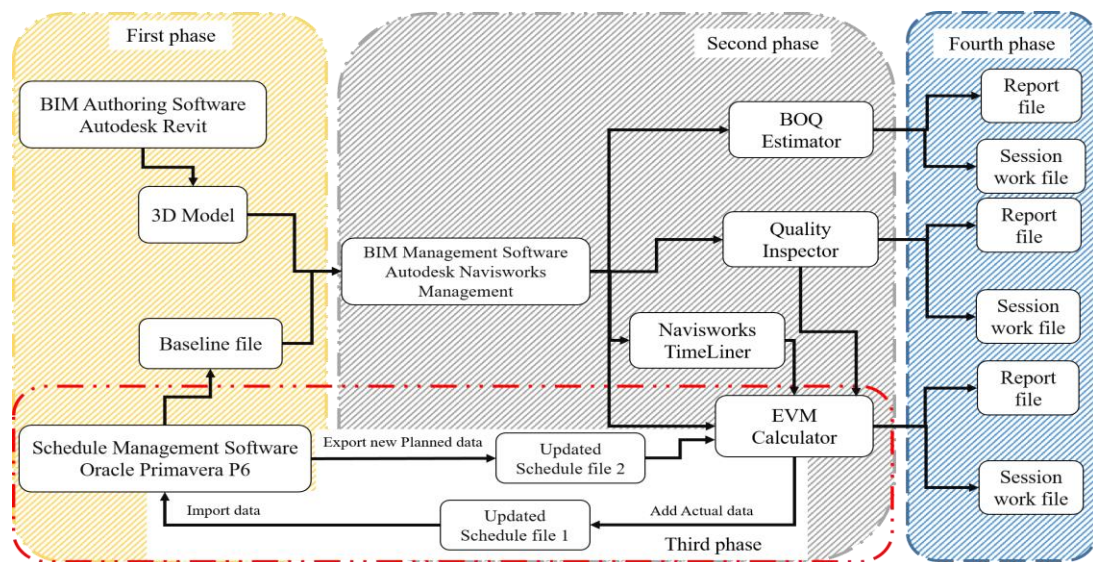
First phase

Second phase

Fourth phase

BIM Authoring Software Autodesk Revit

3D Model

Baseline file

BIM Management Software Autodesk Navisworks Management

BOQ Estimator

Quality Inspector

Navisworks TimeLiner

EVM Calculator

Report file

Session work file

Report file

Session work file

Report file

Session work file

Schedule Management Software Oracle Primavera P6

Export new Planned data

Updated Schedule file 2

Import data

Updated Schedule file 1

Add Actual data

Third phase